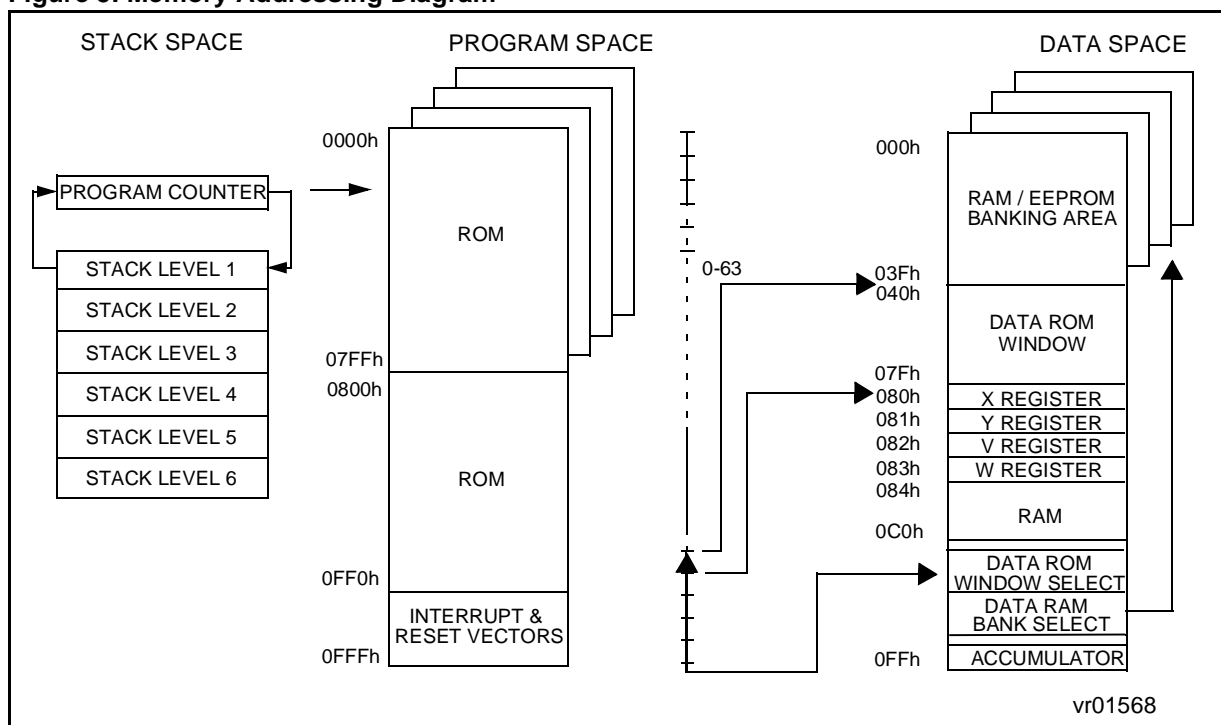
Figure 6. Memory Addressing Diagram

STACK SPACE

PROGRAM COUNTER

STACK LEVEL 1
STACK LEVEL 2
STACK LEVEL 3
STACK LEVEL 4
STACK LEVEL 5
STACK LEVEL 6

PROGRAM SPACE

0000h
ROM
07FFh
0800h
ROM
0FF0h
INTERRUPT & RESET VECTORS
0FFFh

0-63

DATA SPACE

000h
RAM / EEPROM BANKING AREA
03Fh
040h
DATA ROM WINDOW
07Fh
080h
X REGISTER
081h
Y REGISTER
082h
V REGISTER
083h
W REGISTER
084h
RAM
0C0h
DATA ROM WINDOW SELECT
DATA RAM BANK SELECT
0FFh
ACCUMULATOR

vr01568